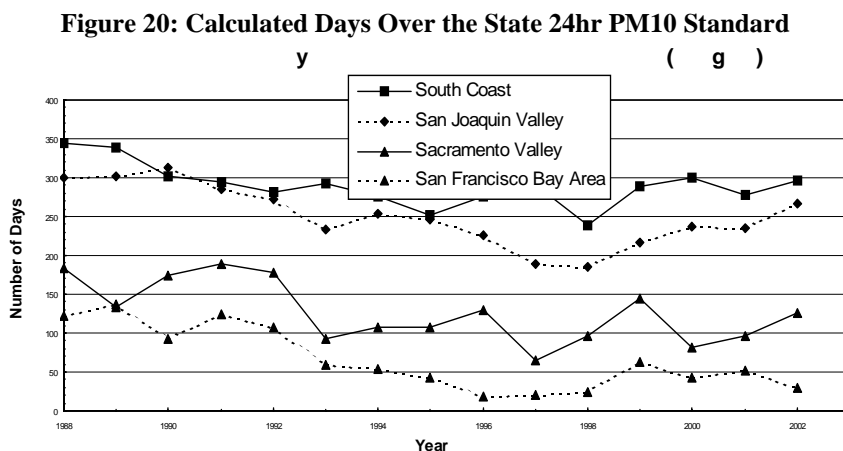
Figure 20: Calculated Days Over the State 24hr PM10 Standard

y ( g )

South Coast
San Joaquin Valley
Sacramento Valley
San Francisco Bay Area

400
350
300
250
200
150
100
50
0

Number of Days

1988
1990
1992
1994
1996
1998
2000
2002

Year